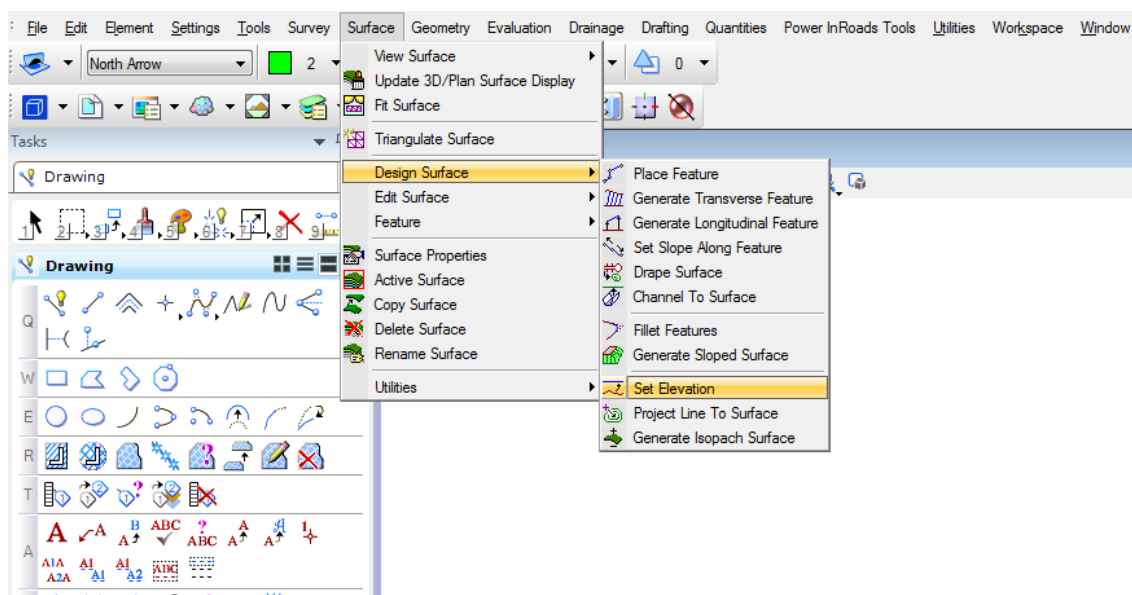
File Edit Element Settings Tools Survey Surface Geometry Evaluation Drainage Drafting Quantities Power InRoads Tools Utilities Workspace Window

North Arrow
2
0

Tasks
Drawing
1 2 3 4 5 6 7 8 9
Drawing
Q
W
E
R
T
A

View Surface
Update 3D/Plan Surface Display
Fit Surface
Triangulate Surface
Design Surface
Edit Surface
Feature
Surface Properties
Active Surface
Copy Surface
Delete Surface
Rename Surface
Utilities

Place Feature
Generate Transverse Feature
Generate Longitudinal Feature
Set Slope Along Feature
Drape Surface
Channel To Surface
Fillet Features
Generate Sloped Surface
Set Elevation
Project Line To Surface
Generate Isopach Surface

A
A
B A
ABC
? ABC
A A
A A
1
A1A A2A
A1 A1
A1 A2
ABC